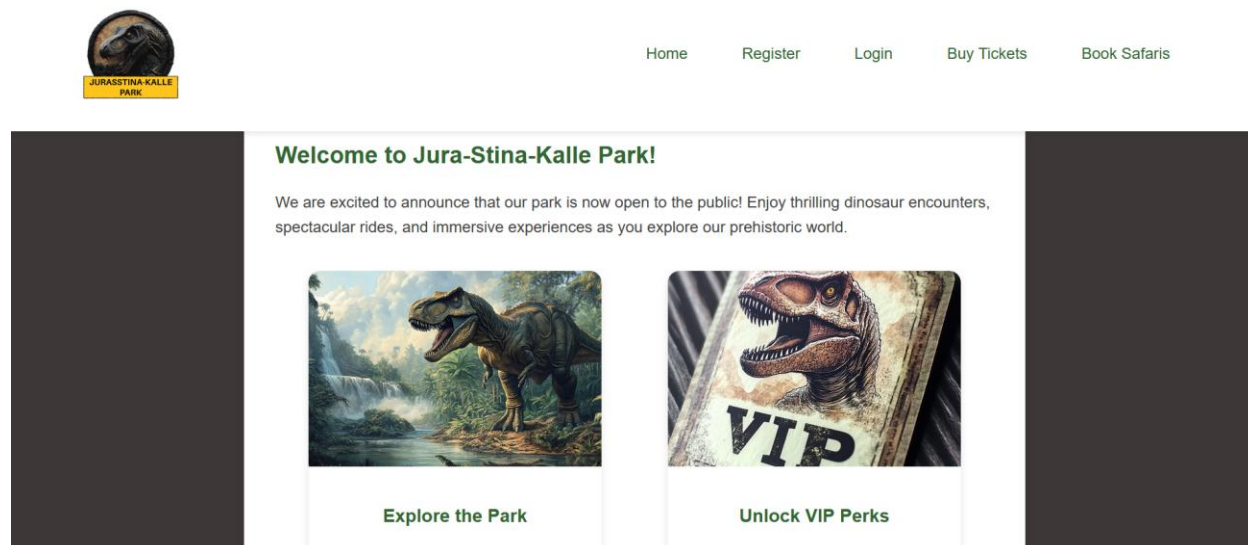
JURASSTINA-KALLE PARK

Home Register Login Buy Tickets Book Safaris

Welcome to Jura-Stina-Kalle Park!

We are excited to announce that our park is now open to the public! Enjoy thrilling dinosaur encounters, spectacular rides, and immersive experiences as you explore our prehistoric world.

VIP

Explore the Park

Unlock VIP Perks